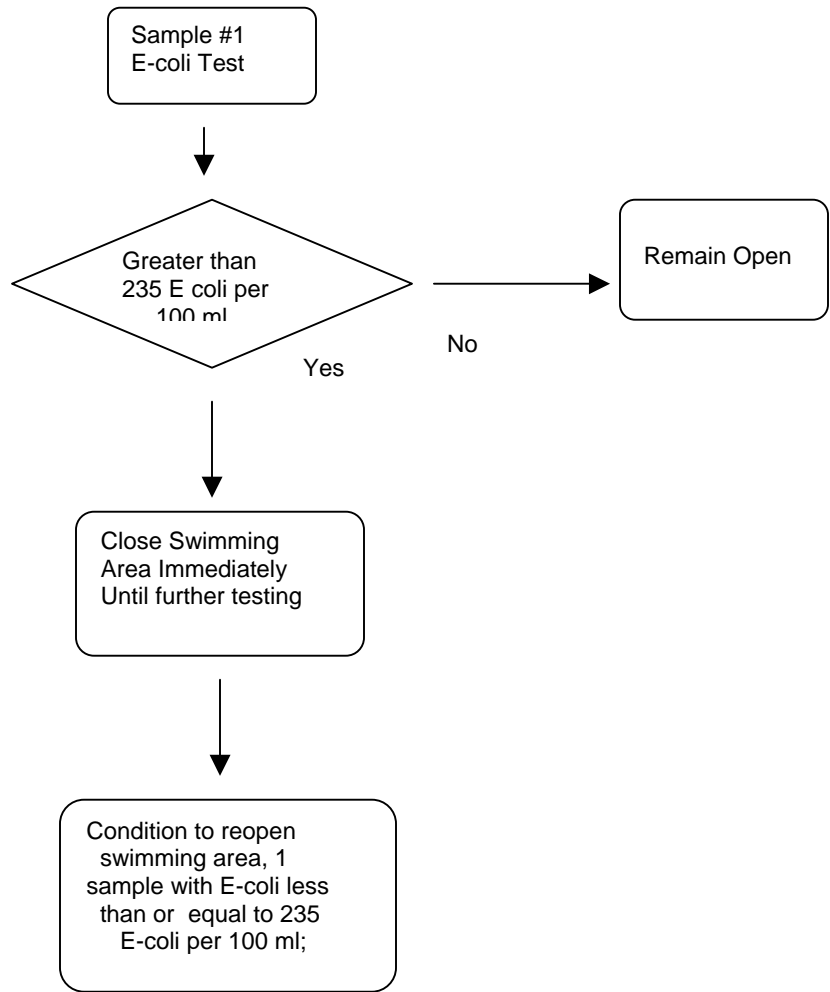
Sample #1
E-coli Test

Greater than 235 E coli per 100 ml

No

Remain Open

Yes

Close Swimming Area Immediately Until further testing

Condition to reopen swimming area, 1 sample with E-coli less than or equal to 235 E-coli per 100 ml;